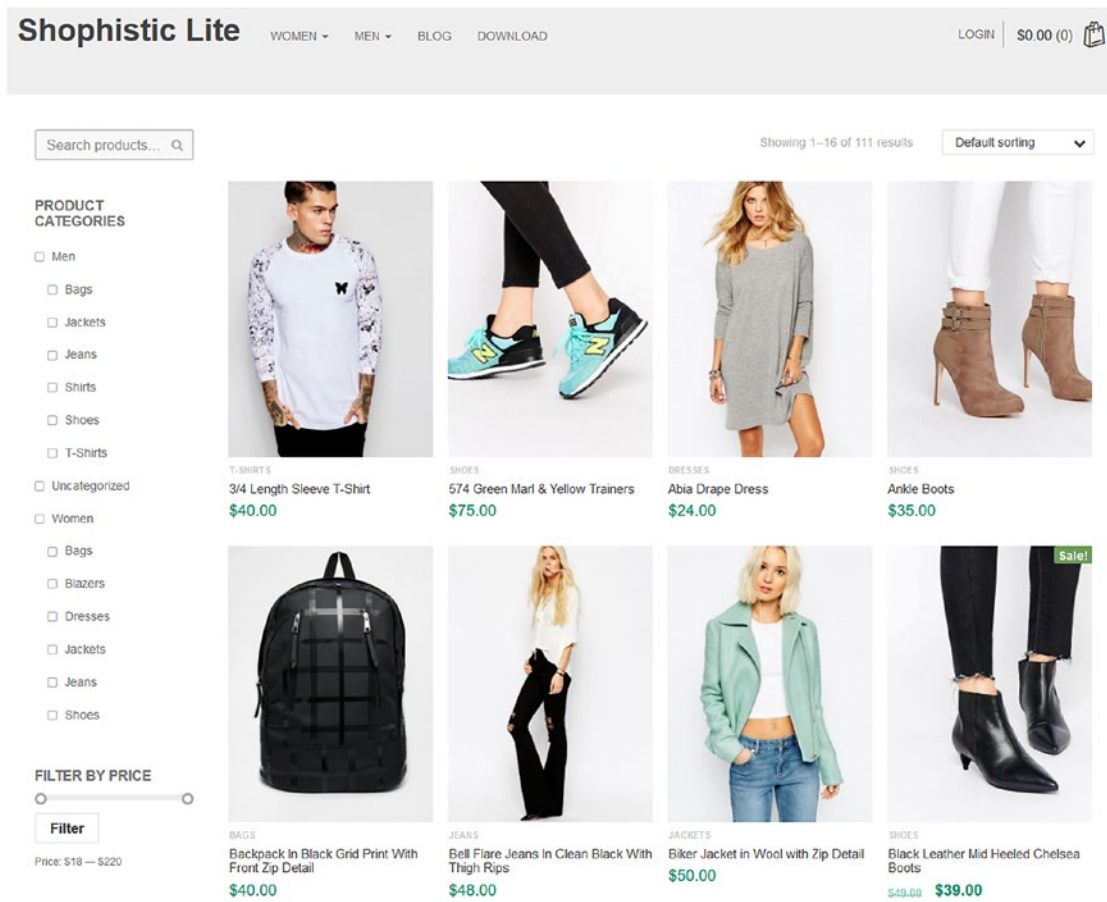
Shophistic Lite

WOMEN ▾ MEN ▾ BLOG DOWNLOAD

LOGIN $0.00 (0)

Search products...

Showing 1–16 of 111 results

Default sorting

PRODUCT CATEGORIES

Men
Bags
Jackets
Jeans
Shirts
Shoes
T-Shirts
Uncategorized
Women
Bags
Blazers
Dresses
Jackets
Jeans
Shoes

FILTER BY PRICE

Filter

Price: $18 — $220

T-SHIRTS
3/4 Length Sleeve T-Shirt
$40.00

SHOES
574 Green Marl & Yellow Trainers
$75.00

DRESSES
Abia Drape Dress
$24.00

SHOES
Ankle Boots
$35.00

BAGS
Backpack In Black Grid Print With Front Zip Detail
$40.00

JEANS
Bell Flare Jeans In Clean Black With Thigh Rips
$48.00

JACKETS
Biker Jacket in Wool with Zip Detail
$50.00

Sale!
SHOES
Black Leather Mid Heeled Chelsea Boots
$49.00 $39.00